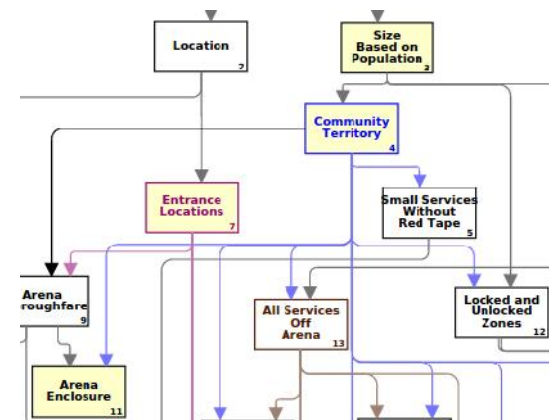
Location
2

Size Based on Population
3

Community Territory
4

Small Services Without Red Tape
5

Entrance Locations
7

Arena
roughfare
9

All Services Off Arena
13

Locked and Unlocked Zones
12

Arena Enclosure
11